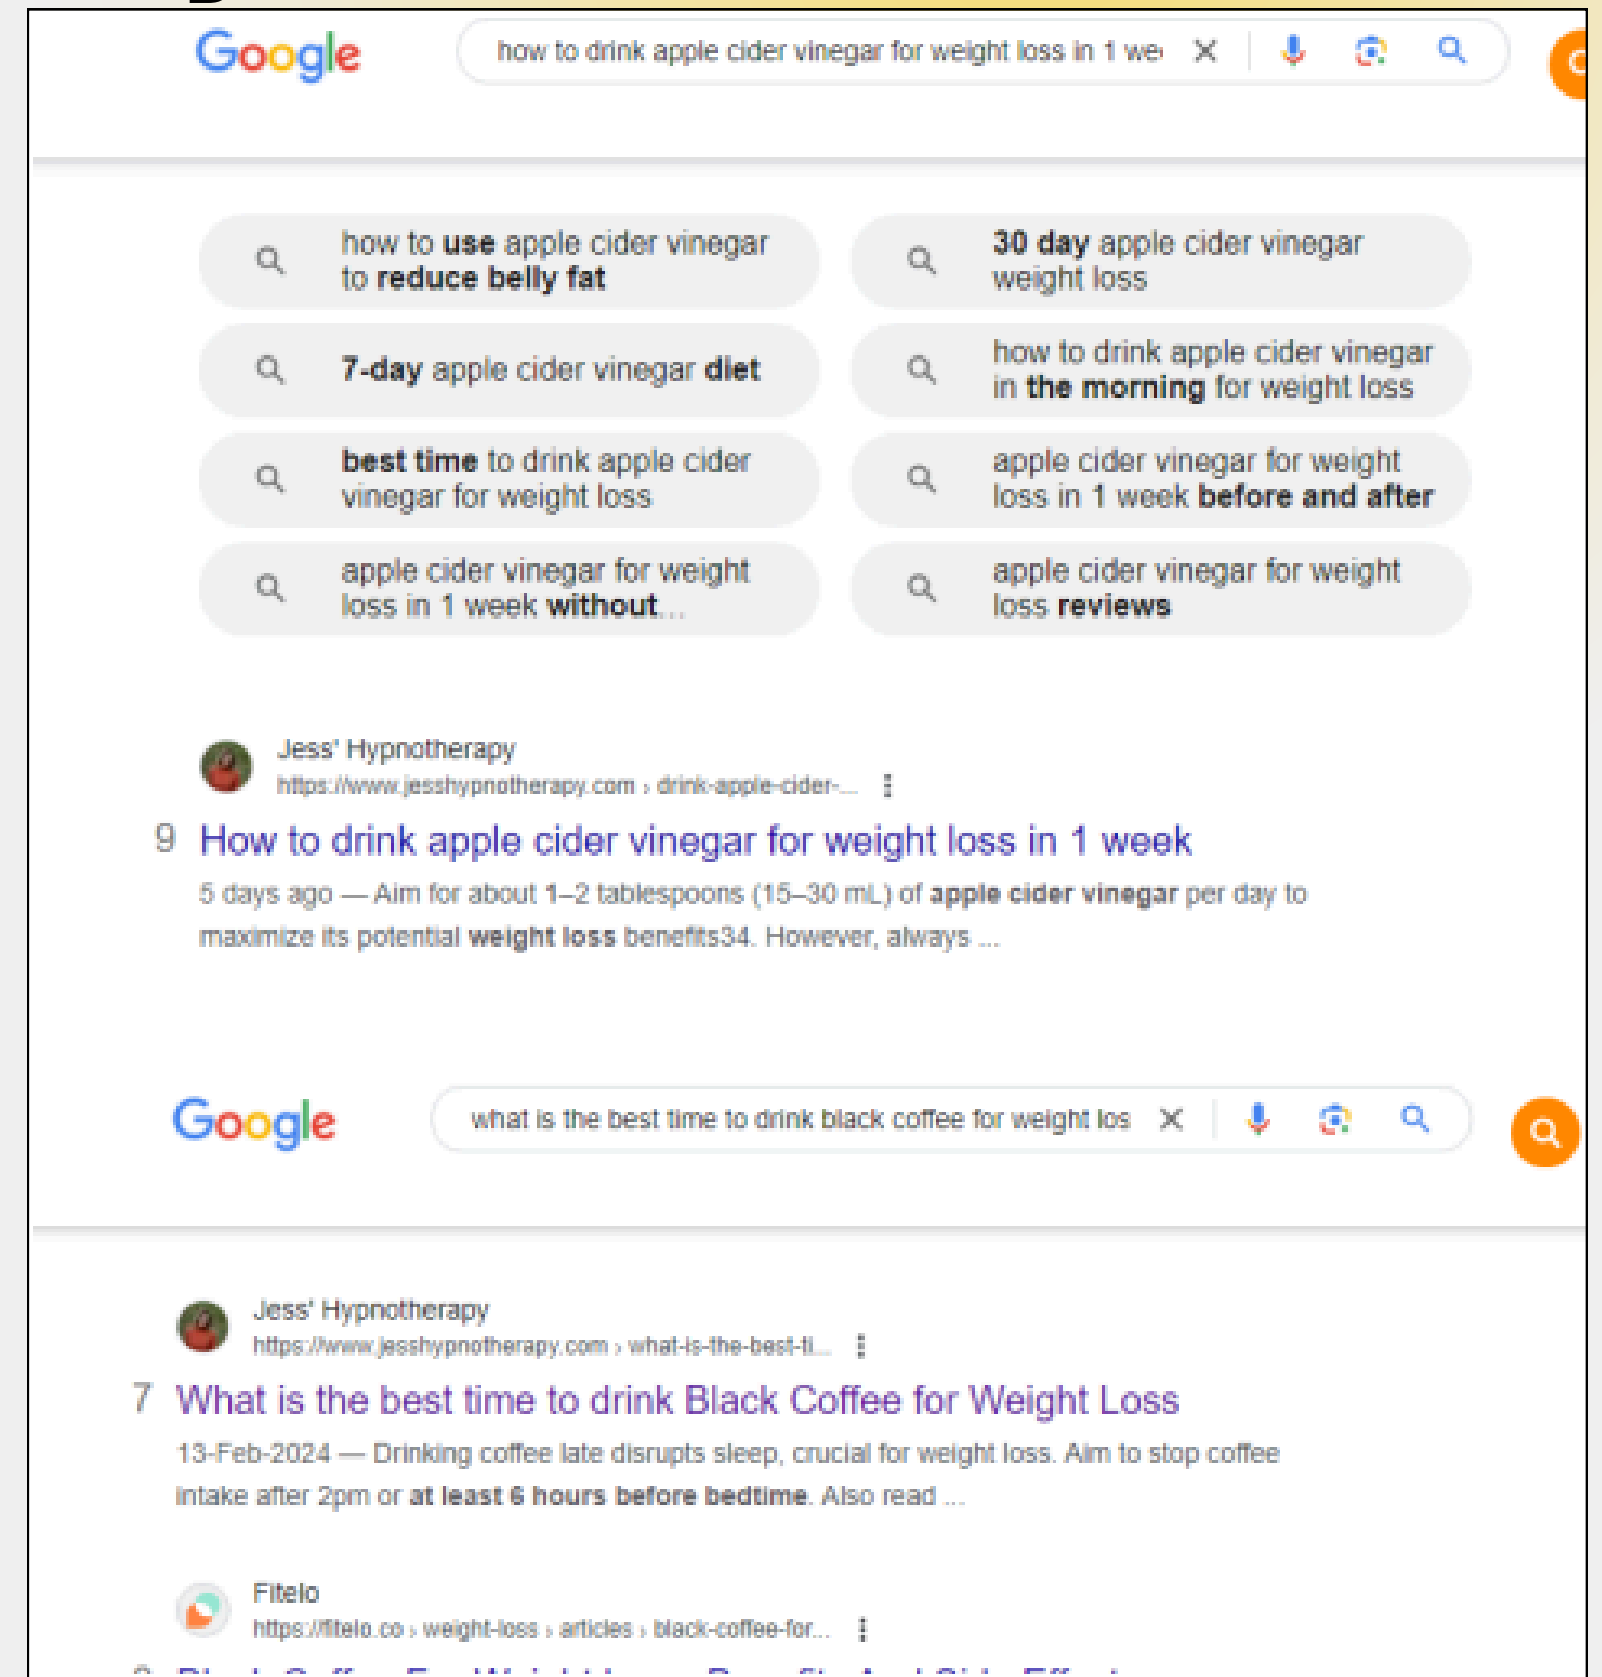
Google

how to drink apple cider vinegar for weight loss in 1 we

how to use apple cider vinegar to reduce belly fat

30 day apple cider vinegar weight loss

7-day apple cider vinegar diet

how to drink apple cider vinegar in the morning for weight loss

best time to drink apple cider vinegar for weight loss

apple cider vinegar for weight loss in 1 week before and after

apple cider vinegar for weight loss in 1 week without...

apple cider vinegar for weight loss reviews

Jess' Hypnotherapy
https://www.jesshypnotherapy.com › drink-apple-cider-...

9 How to drink apple cider vinegar for weight loss in 1 week

5 days ago — Aim for about 1–2 tablespoons (15–30 mL) of apple cider vinegar per day to maximize its potential weight loss benefits34. However, always ...

Google

what is the best time to drink black coffee for weight los

Jess' Hypnotherapy
https://www.jesshypnotherapy.com › what-is-the-best-ti...

7 What is the best time to drink Black Coffee for Weight Loss

13-Feb-2024 — Drinking coffee late disrupts sleep, crucial for weight loss. Aim to stop coffee intake after 2pm or at least 6 hours before bedtime. Also read ...

Fitelo
https://fitelo.co › weight-loss › articles › black-coffee-for...

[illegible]